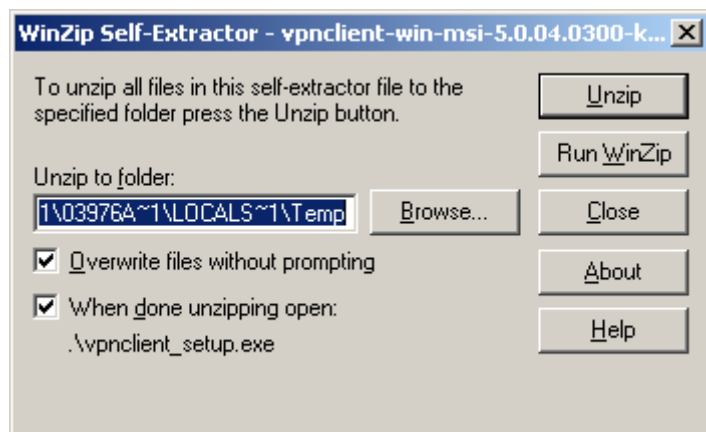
WinZip Self-Extractor - vpnclient-win-msi-5.0.04.0300-k...

To unzip all files in this self-extractor file to the specified folder press the Unzip button.

Unzip to folder:
1\03976A~1\LOCALS~1\Temp
Browse...

Overwrite files without prompting

When done unzipping open:
.\vpnclient_setup.exe

Unzip
Run WinZip
Close
About
Help